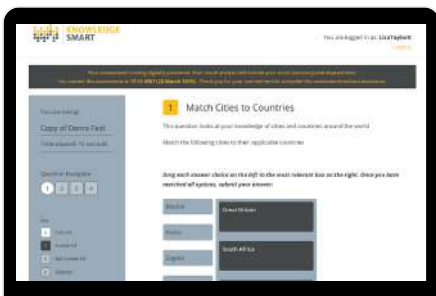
KNOWLEDGE SMART

You are logged in as: LisaTaylor6

Logout

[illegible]

You are taking:

Copy of Demo Test

Time elapsed: 16 seconds

Question Navigator

1 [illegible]

Key

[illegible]

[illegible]

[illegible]

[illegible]

1 Match Cities to Countries

This question looks at your knowledge of cities and countries around the world.

Match the following cities to their applicable countries

Drag each answer choice on the left to the most relevant box on the right. Once you have matched all options, submit your answer:

Madrid

Rome

Cairo

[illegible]

Great Britain

South Africa